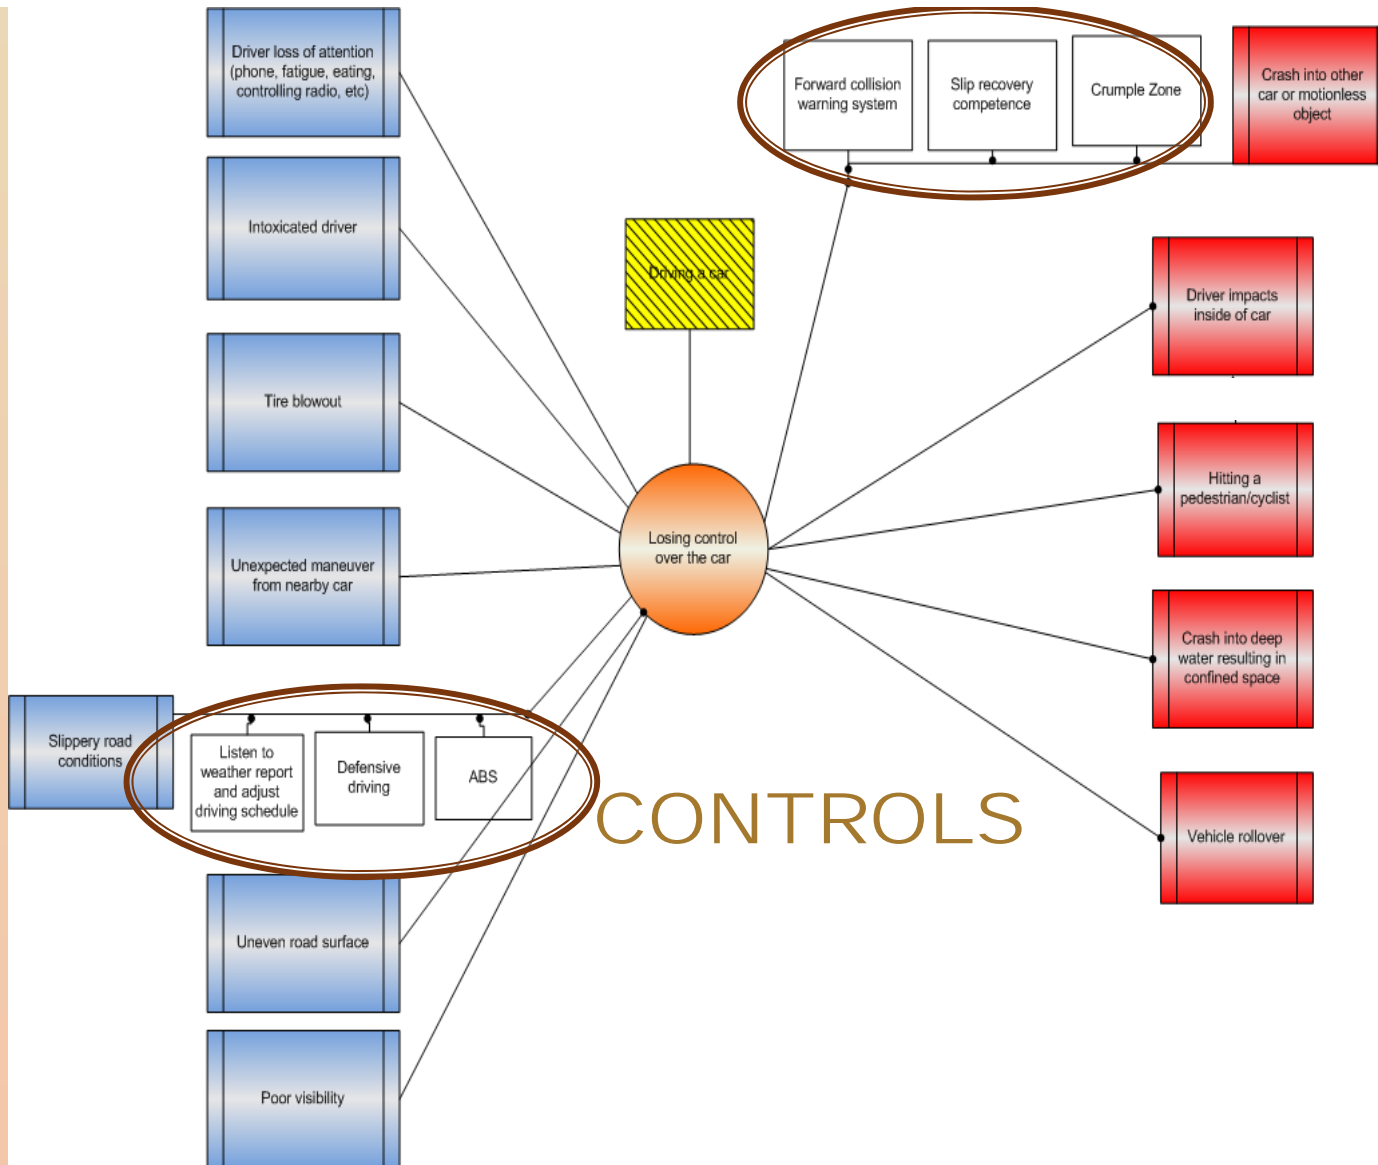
Driver loss of attention (phone, fatigue, eating, controlling radio, etc)

Intoxicated driver

Tire blowout

Unexpected maneuver from nearby car

Slippery road conditions

Listen to weather report and adjust driving schedule

Defensive driving

ABS

Uneven road surface

Poor visibility

Driving a car

Losing control over the car

Forward collision warning system

Slip recovery competence

Crumple Zone

Crash into other car or motionless object

Driver impacts inside of car

Hitting a pedestrian/cyclist

Crash into deep water resulting in confined space

Vehicle rollover

CONTROLS